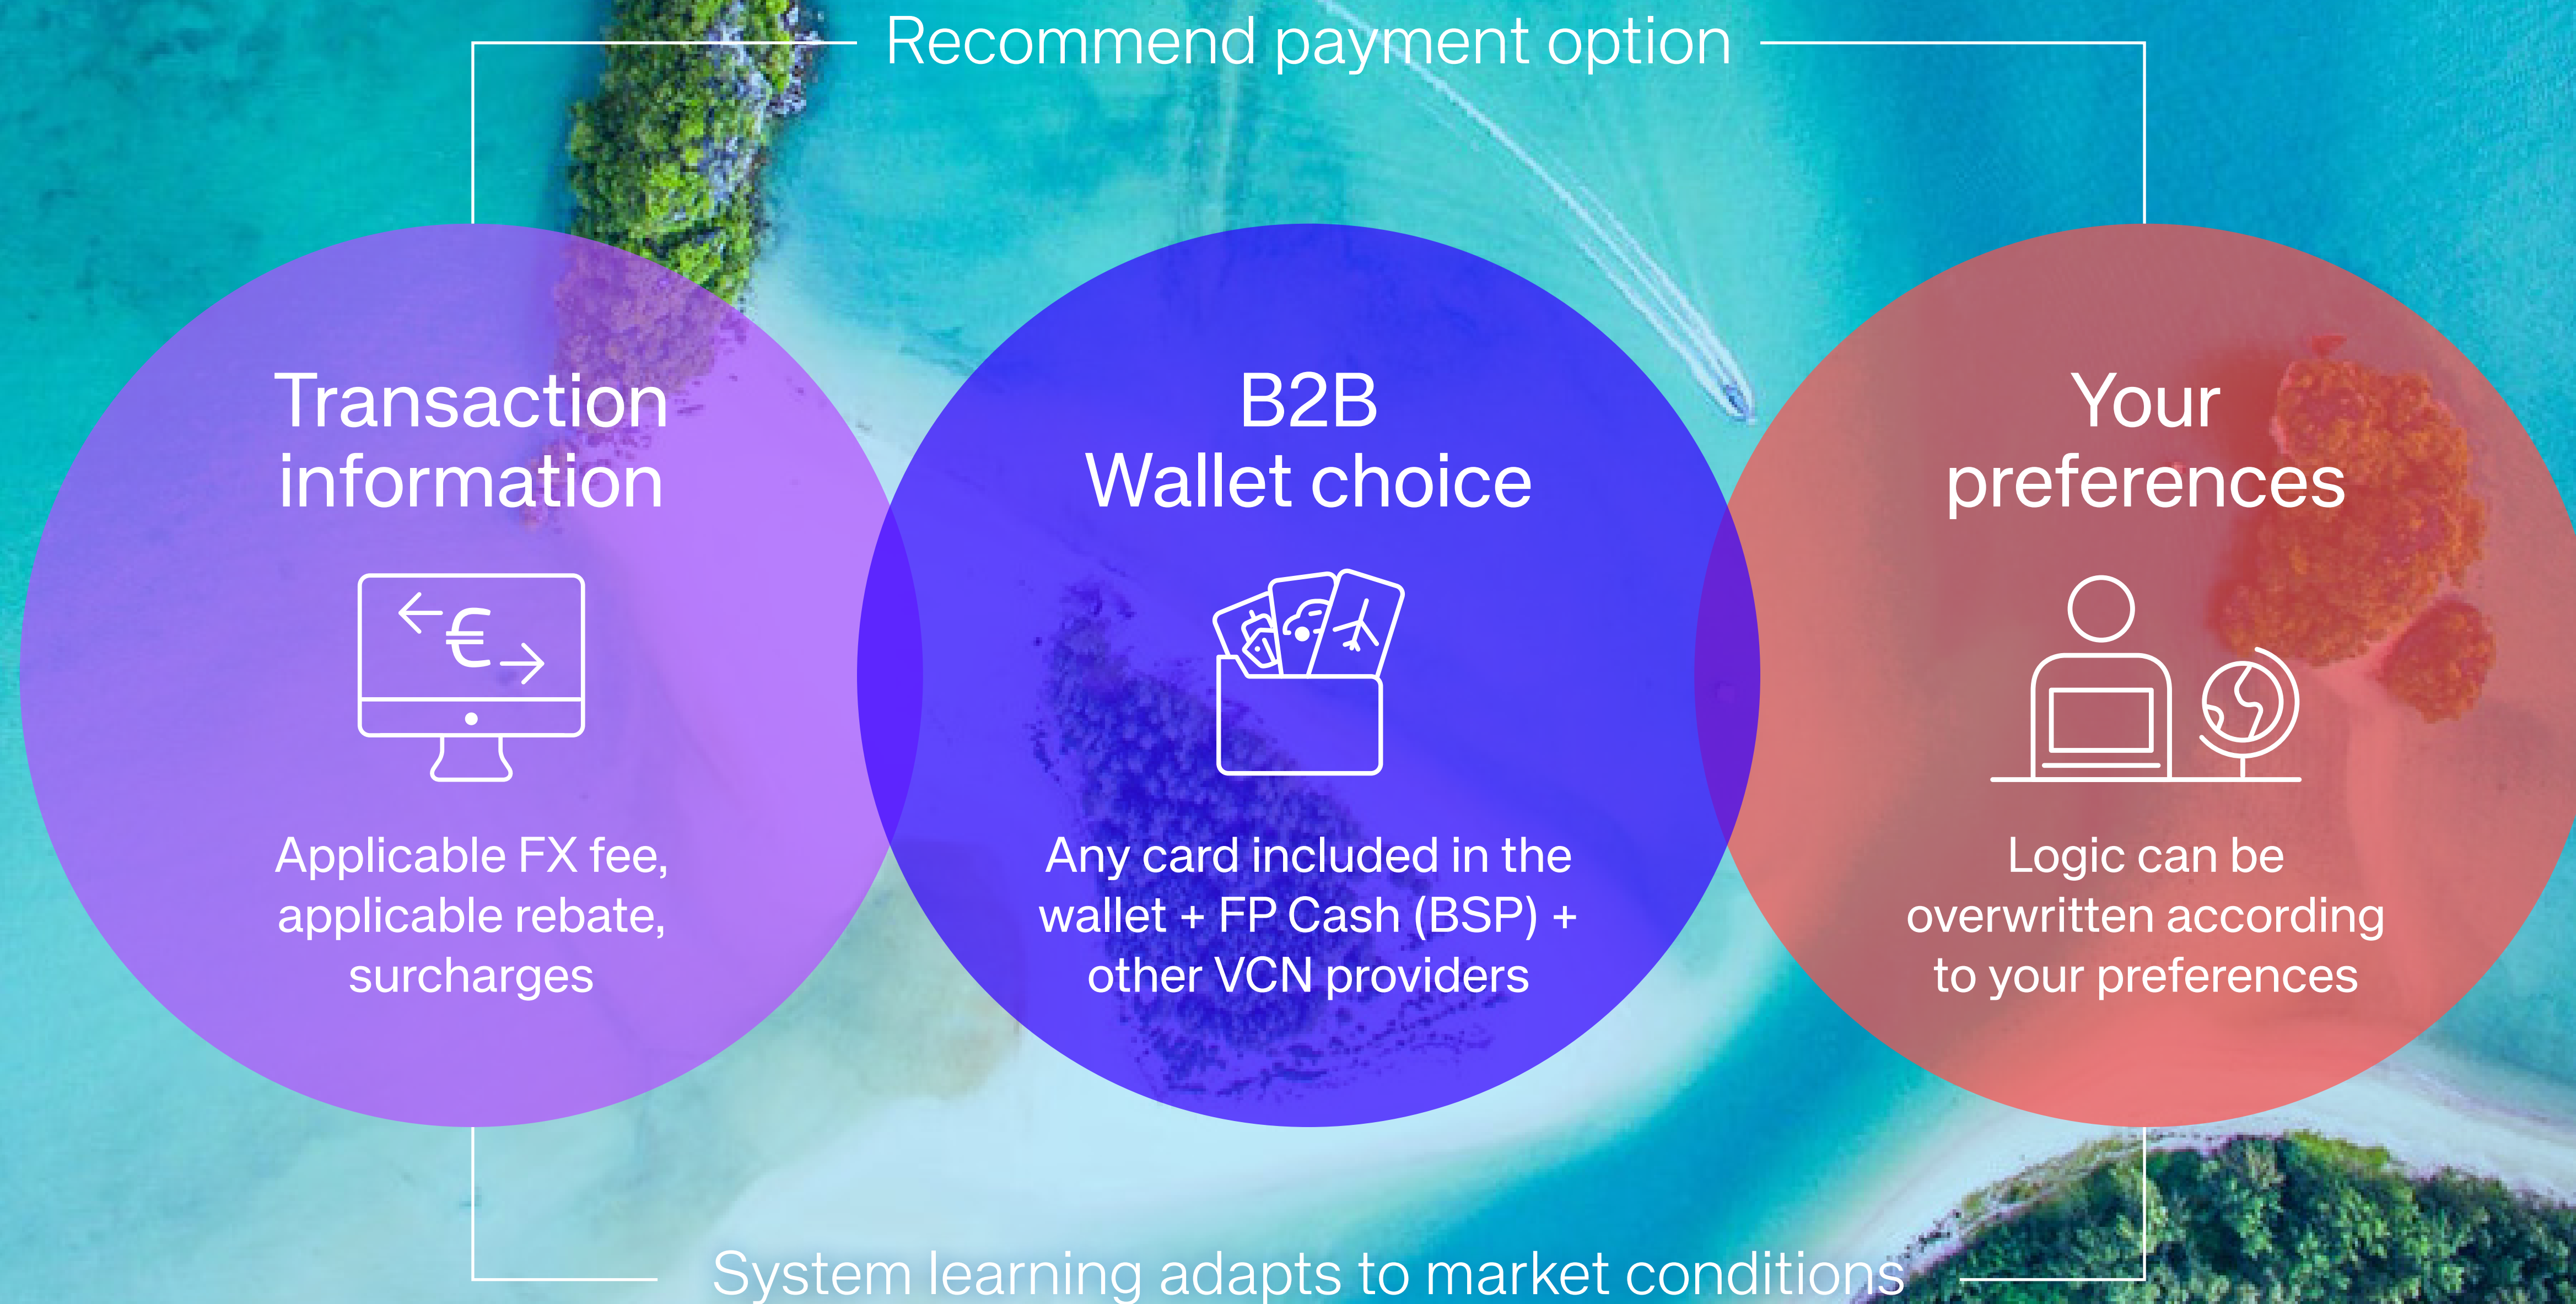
Recommend payment option

Transaction information

Applicable FX fee, applicable rebate, surcharges

B2B Wallet choice

Any card included in the wallet + FP Cash (BSP) + other VCN providers

Your preferences

Logic can be overwritten according to your preferences

System learning adapts to market conditions